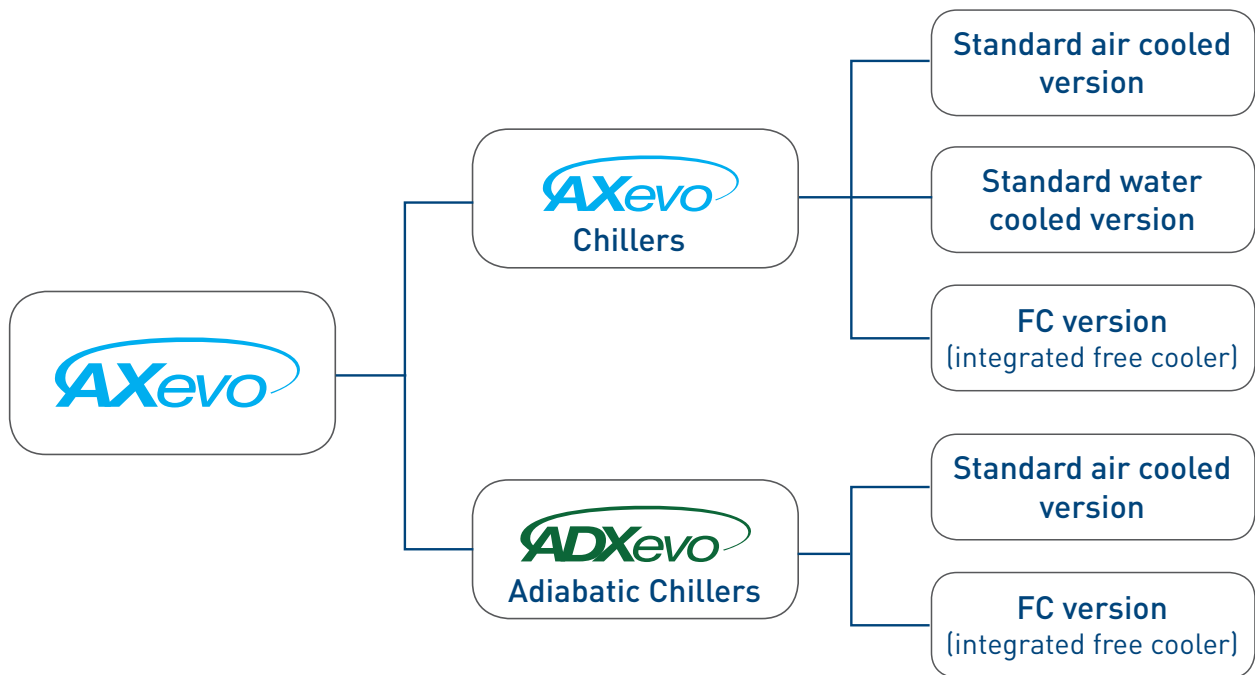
AXevo

AXevo
Chillers

Standard air cooled version

Standard water cooled version

FC version
(integrated free cooler)

ADXevo
Adiabatic Chillers

Standard air cooled version

FC version
(integrated free cooler)